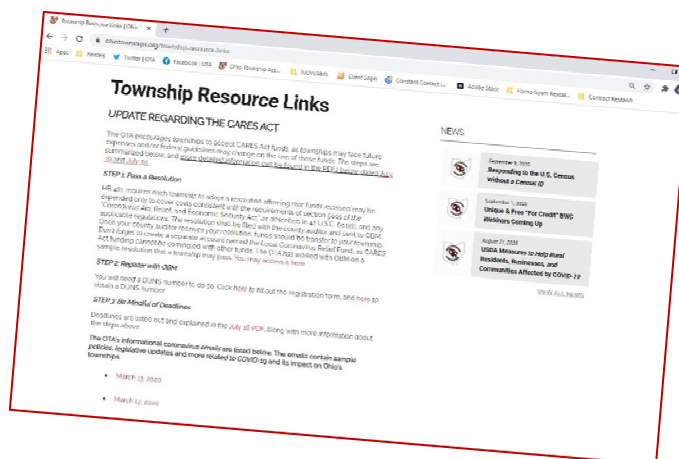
Township Resource Links | Ohio × +

ohiotownships.org/township-resource-links

Apps Remote Twitter | OTA Facebook | OTA Ohio Township Ass... NOW Ads Client Login Constant Contact Adobe Stock Ohio Township Resear...

Township Resource Links

UPDATE REGARDING THE CARES ACT

The OTA encourages townships to accept CARES Act funds as townships may face future expenses and federal guidelines may change on the use of these funds. The steps are summarized below, and more detailed information can be found in the PDFs below dated July 16 and July 30.

STEP 1: Pass a Resolution

HB 481 requires each township to adopt a resolution affirming that funds received may be expended only to cover costs consistent with the requirements of section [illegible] of the "Coronavirus Aid, Relief, and Economic Security Act," as described in 42 U.S.C. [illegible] and any applicable regulations. The resolution shall be filed with the county auditor and sent to OBM. Once your county auditor receives your resolution, funds should be transfer to your township. Don't forget to create a separate account named the Local Coronavirus Relief Fund, as CARES Act funding cannot be commingled with other funds. The OTA has worked with OBM on a sample resolution that a township may pass. You may access it here.

STEP 2: Register with OBM

You will need a DUNS number to do so. Click HERE to fill out the registration form, and here to obtain a DUNS number.

STEP 3: Be Mindful of Deadlines

Deadlines are listed out and explained in the July 16 PDF, along with more information about the steps above.

The OTA's informational coronavirus emails are listed below. The emails contain sample policies, legislative updates and more related to COVID-19 and its impact on Ohio's townships.

March 13, 2020

March 17, 2020

NEWS

September 8, 2020
Responding to the U.S. Census Without a Census ID

September 1, 2020
Unique & Free "For Credit" BWC Webinars Coming Up

August 31, 2020
USDA Measures to Help Rural Residents, Businesses, and Communities Affected by COVID-19

VIEW ALL NEWS